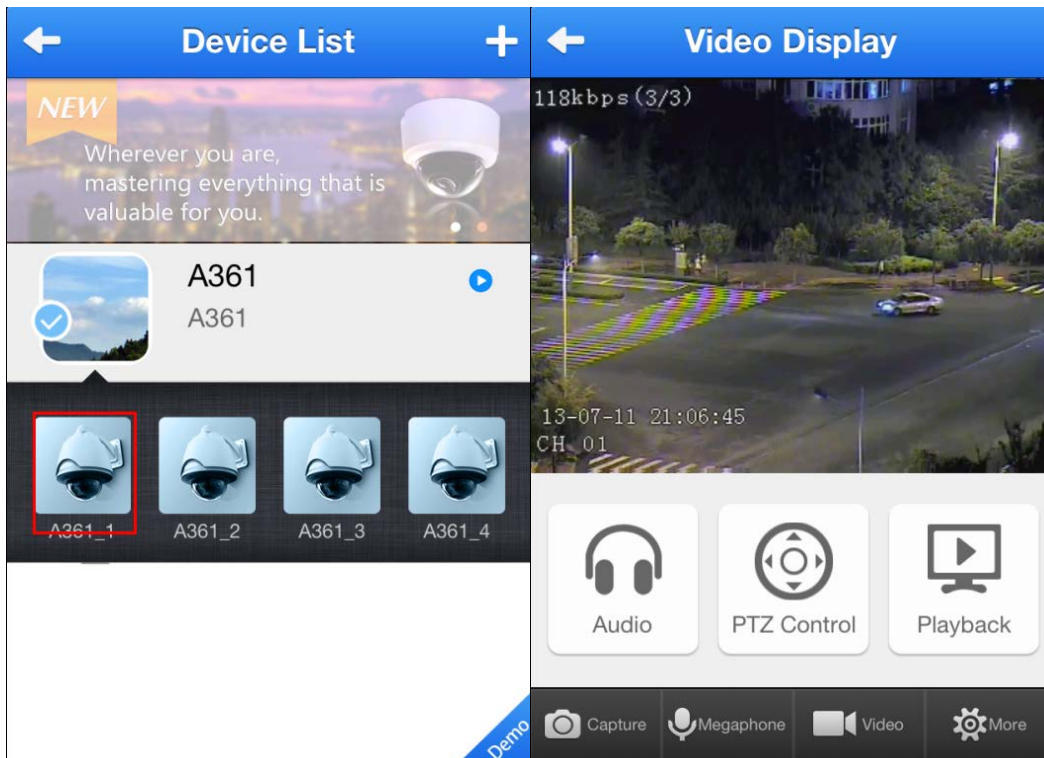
Device List

NEW

Wherever you are, mastering everything that is valuable for you.

A361
A361

A361_1 A361_2 A361_3 A361_4

Demo

Video Display

118kbps(3/3)

13-07-11 21:06:45
CH 01

Audio
PTZ Control
Playback

Capture
Megaphone
Video
More